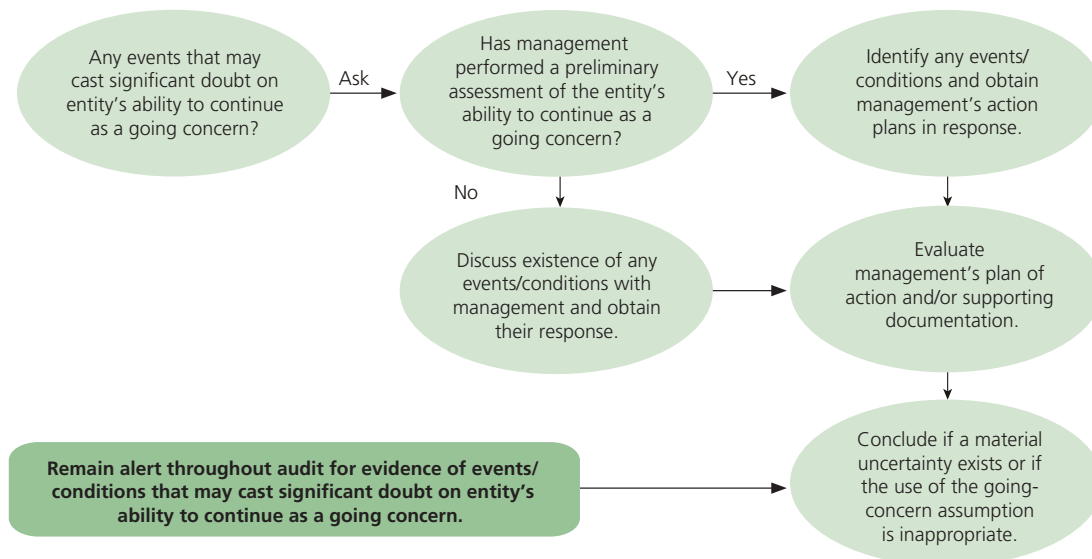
Any events that may cast significant doubt on entity's ability to continue as a going concern?

Ask

Has management performed a preliminary assessment of the entity's ability to continue as a going concern?

Yes

Identify any events/ conditions and obtain management's action plans in response.

No

Discuss existence of any events/conditions with management and obtain their response.

Evaluate management's plan of action and/or supporting documentation.

Remain alert throughout audit for evidence of events/ conditions that may cast significant doubt on entity's ability to continue as a going concern.

Conclude if a material uncertainty exists or if the use of the going-concern assumption is inappropriate.